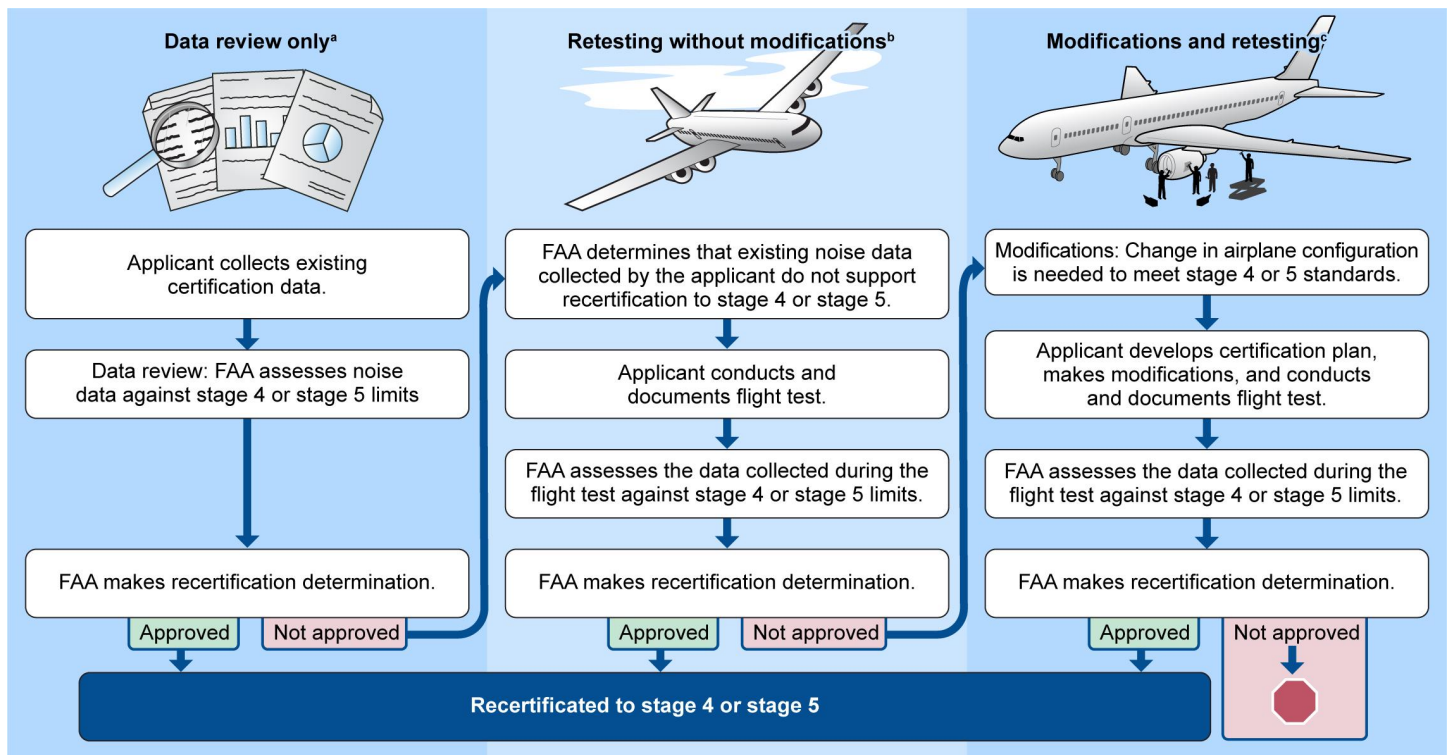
Data review only$^a$

Applicant collects existing certification data.

Data review: FAA assesses noise data against stage 4 or stage 5 limits

FAA makes recertification determination.

Approved

Not approved

Retesting without modifications$^b$

FAA determines that existing noise data collected by the applicant do not support recertification to stage 4 or stage 5.

Applicant conducts and documents flight test.

FAA assesses the data collected during the flight test against stage 4 or stage 5 limits.

FAA makes recertification determination.

Approved

Not approved

Modifications and retesting$^c$

Modifications: Change in airplane configuration is needed to meet stage 4 or 5 standards.

Applicant develops certification plan, makes modifications, and conducts and documents flight test.

FAA assesses the data collected during the flight test against stage 4 or stage 5 limits.

FAA makes recertification determination.

Approved

Not approved

Recertificated to stage 4 or stage 5